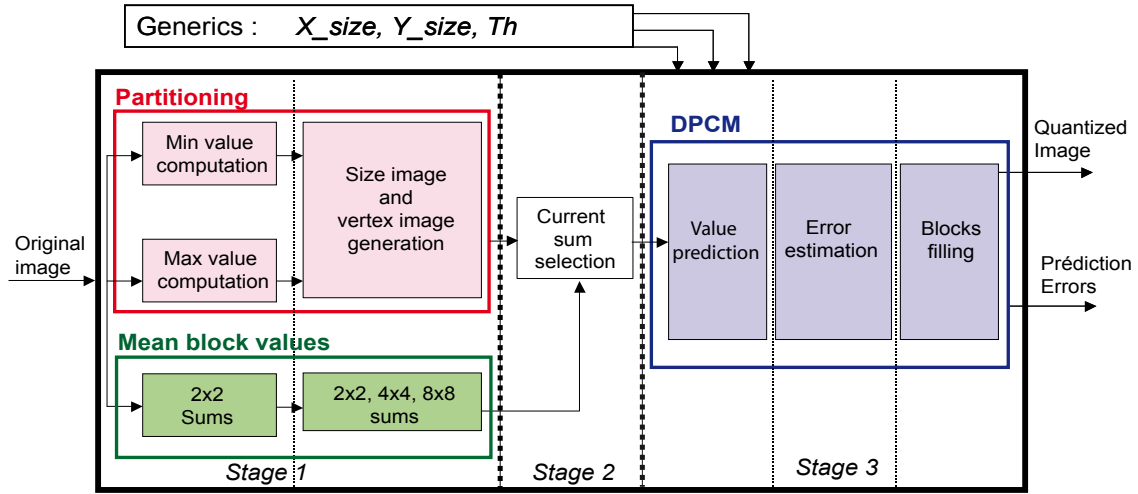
Generics : *X_size, Y_size, Th*

Partitioning

Min value computation

Max value computation

Size image and vertex image generation

Mean block values

2x2 Sums

2x2, 4x4, 8x8 sums

Original image

Current sum selection

DPCM

Value prediction

Error estimation

Blocks filling

Quantized Image

Prédiction Errors

Stage 1

Stage 2

Stage 3